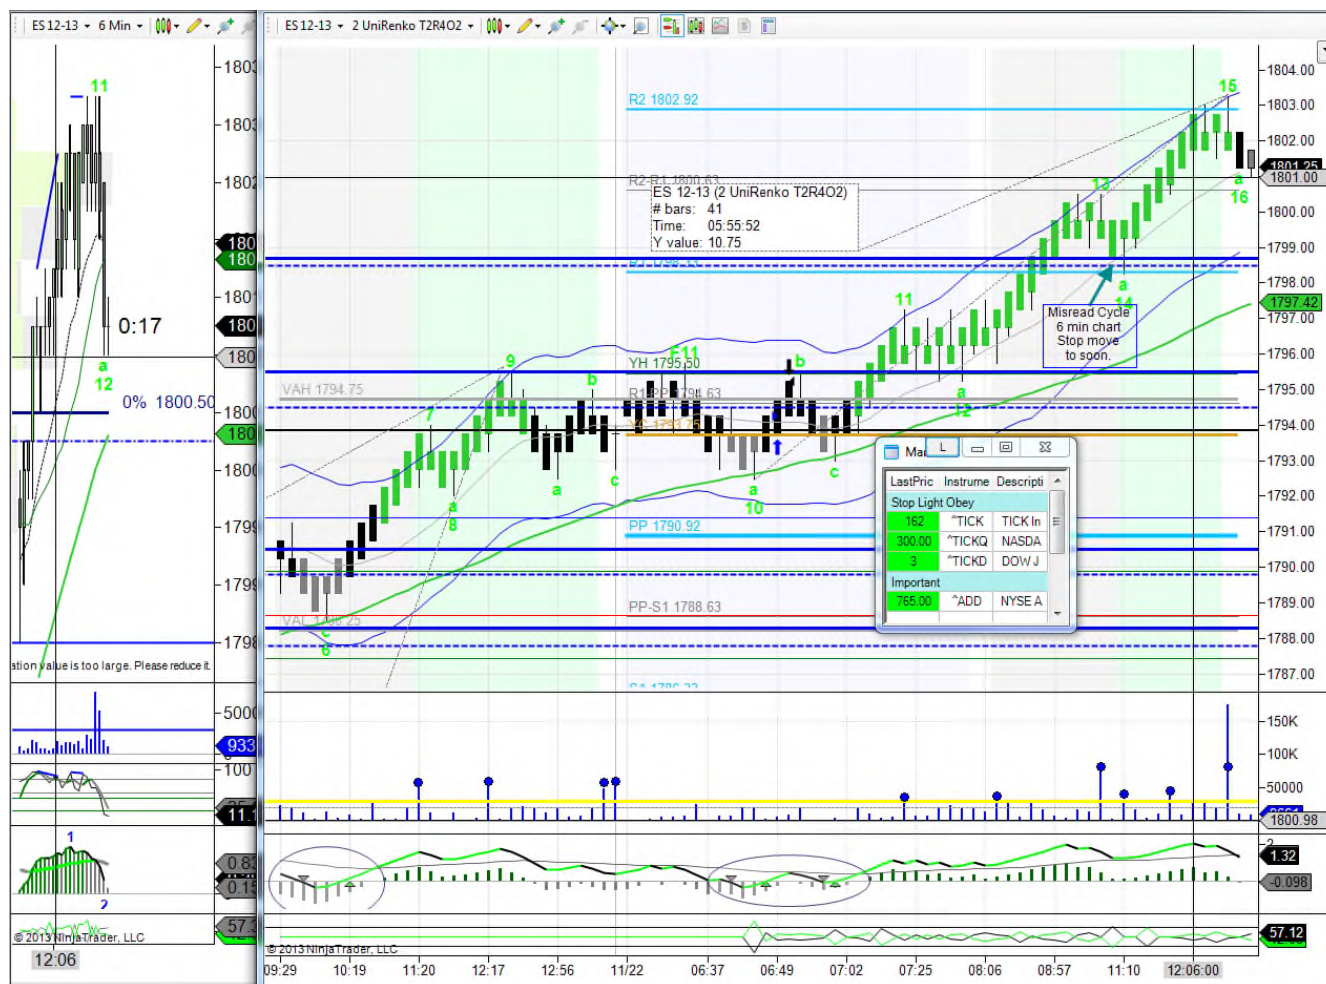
ES 12-13 ▾ 6 Min ▾

11

0:17

a
12

0% 1800.50

1803
1803
1802
180
180
1801
180
180
1800
180
1800
1799
1799
1798

ation value is too large. Please reduce it.

5000
933
100
11.
1
0.8
0.1
2
57.
© 2013 NinjaTrader, LLC
12:06

ES 12-13 ▾ 2 UniRenko T2R4O2 ▾

R2 1802.92
R2-R1 1800.63
ES 12-13 (2 UniRenko T2R4O2)
# bars: 41
Time: 05:55:52
Y value: 10.75

15
a
16
13
a
14
Misread Cycle
6 min chart
Stop move
to soon.
11
YH 1795.50
b
9
b
VAH 1794.75
R1-PP 1794.63
7
a
c
a
a
12
c
a
8
a
10
PP 1790.92
PP-S1 1788.63
VAL 1788.25
c
6

Ma
LastPric | Instrume | Descripti
Stop Light Obey
162 | ^TICK | TICK In
300.00 | ^TICKQ | NASDA
3 | ^TICKD | DOW J
Important
765.00 | ^ADD | NYSE A

1804.00
1803.00
1802.00
1801.25
1801.00
1800.00
1799.00
1798.00
1797.42
1797.00
1796.00
1795.00
1794.00
1793.00
1792.00
1791.00
1790.00
1789.00
1788.00
1787.00

150K
100K
50000
1800.98
1.32
0.098
57.12

© 2013 NinjaTrader, LLC
09:29 10:19 11:20 12:17 12:56 11/22 06:37 06:49 07:02 07:25 08:06 08:57 11:10 12:06:00